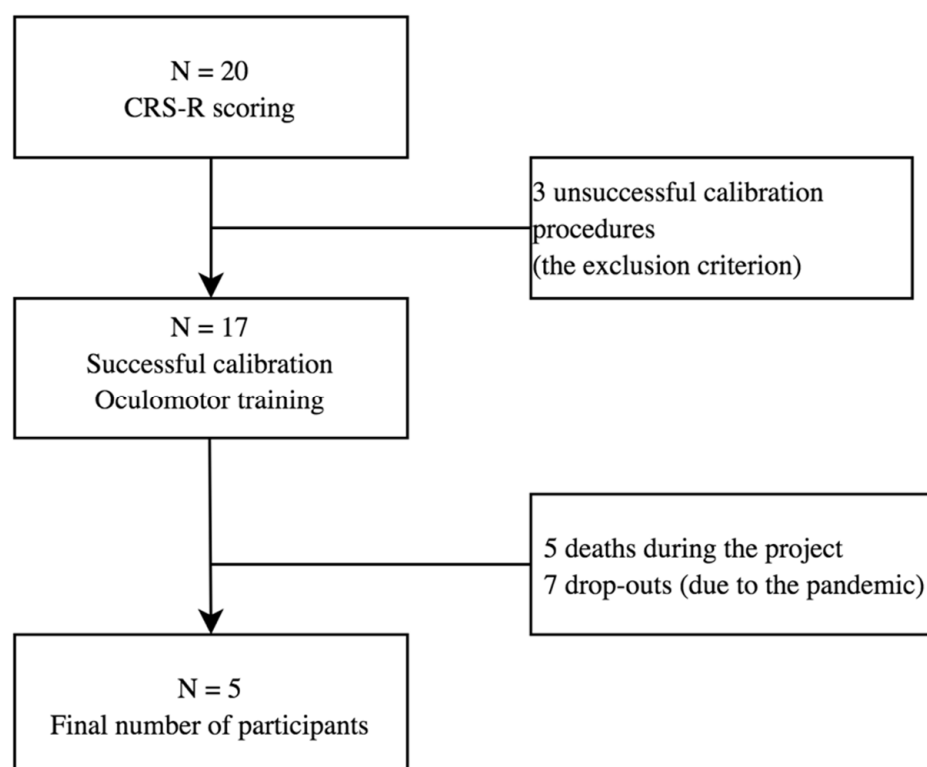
N = 20
CRS-R scoring

3 unsuccessful calibration procedures
(the exclusion criterion)

N = 17
Successful calibration
Oculomotor training

5 deaths during the project
7 drop-outs (due to the pandemic)

N = 5
Final number of participants